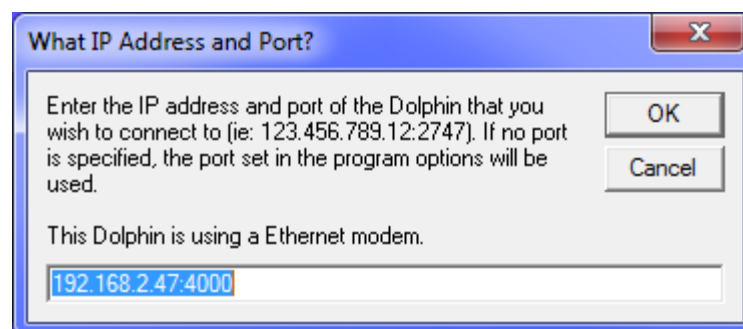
What IP Address and Port?

x

Enter the IP address and port of the Dolphin that you wish to connect to (ie: 123.456.789.12:2747). If no port is specified, the port set in the program options will be used.

OK

Cancel

This Dolphin is using a Ethernet modem.

192.168.2.47:4000